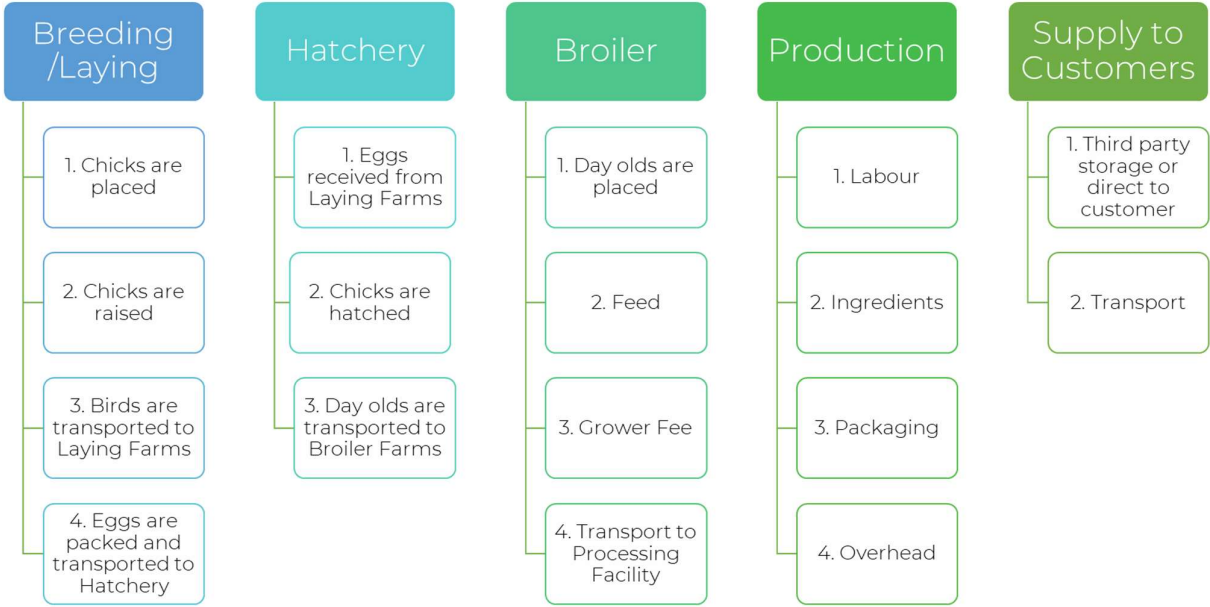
Breeding /Laying

1. Chicks are placed

2. Chicks are raised

3. Birds are transported to Laying Farms

4. Eggs are packed and transported to Hatchery

Hatchery

1. Eggs received from Laying Farms

2. Chicks are hatched

3. Day olds are transported to Broiler Farms

Broiler

1. Day olds are placed

2. Feed

3. Grower Fee

4. Transport to Processing Facility

Production

1. Labour

2. Ingredients

3. Packaging

4. Overhead

Supply to Customers

1. Third party storage or direct to customer

2. Transport